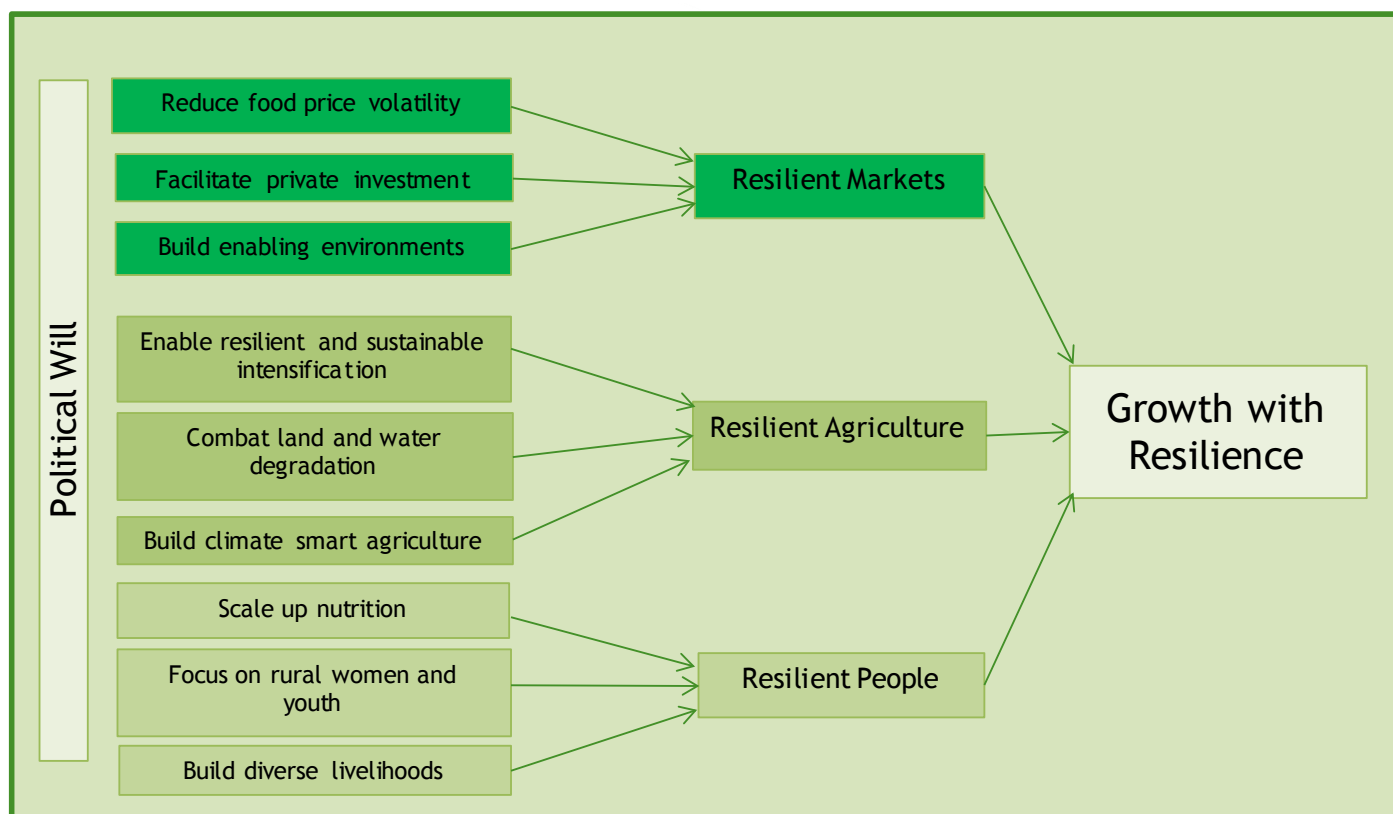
Political Will

Reduce food price volatility

Facilitate private investment

Build enabling environments

Resilient Markets

Enable resilient and sustainable intensification

Combat land and water degradation

Build climate smart agriculture

Resilient Agriculture

Scale up nutrition

Focus on rural women and youth

Build diverse livelihoods

Resilient People

Growth with Resilience